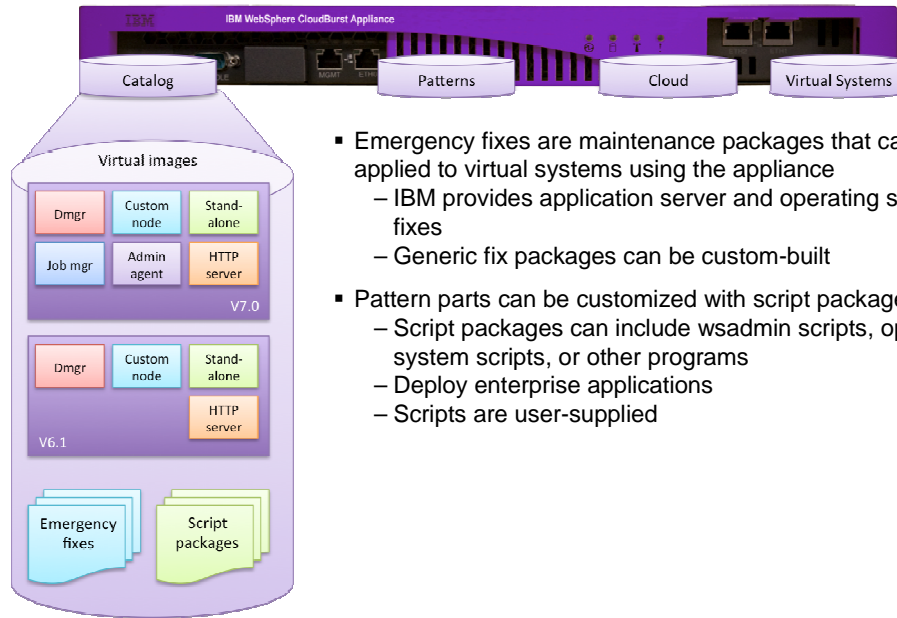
IBM

IBM WebSphere CloudBurst Appliance

MGMT

Catalog

Patterns

Cloud

Virtual Systems

Virtual images

Dmgr

Custom node

Stand-alone

Job mgr

Admin agent

HTTP server

V7.0

Dmgr

Custom node

Stand-alone

HTTP server

V6.1

Emergency fixes

Script packages

▪ Emergency fixes are maintenance packages that ca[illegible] applied to virtual systems using the appliance
– IBM provides application server and operating s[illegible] fixes
– Generic fix packages can be custom-built

▪ Pattern parts can be customized with script package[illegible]
– Script packages can include wsadmin scripts, op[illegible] system scripts, or other programs
– Deploy enterprise applications
– Scripts are user-supplied